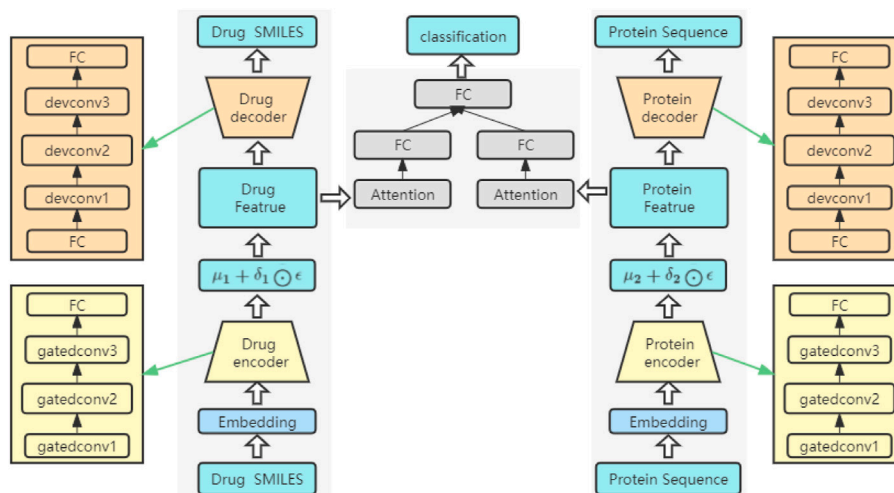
FC
devconv3
devconv2
devconv1
FC

FC
gatedconv3
gatedconv2
gatedconv1

Drug SMILES
Drug decoder
Drug Featrue
$\mu_1 + \delta_1 \odot \epsilon$
Drug encoder
Embedding
Drug SMILES

classification
FC
FC
FC
Attention
Attention

Protein Sequence
Protein decoder
Protein Featrue
$\mu_2 + \delta_2 \odot \epsilon$
Protein encoder
Embedding
Protein Sequence

FC
devconv3
devconv2
devconv1
FC

FC
gatedconv3
gatedconv2
gatedconv1